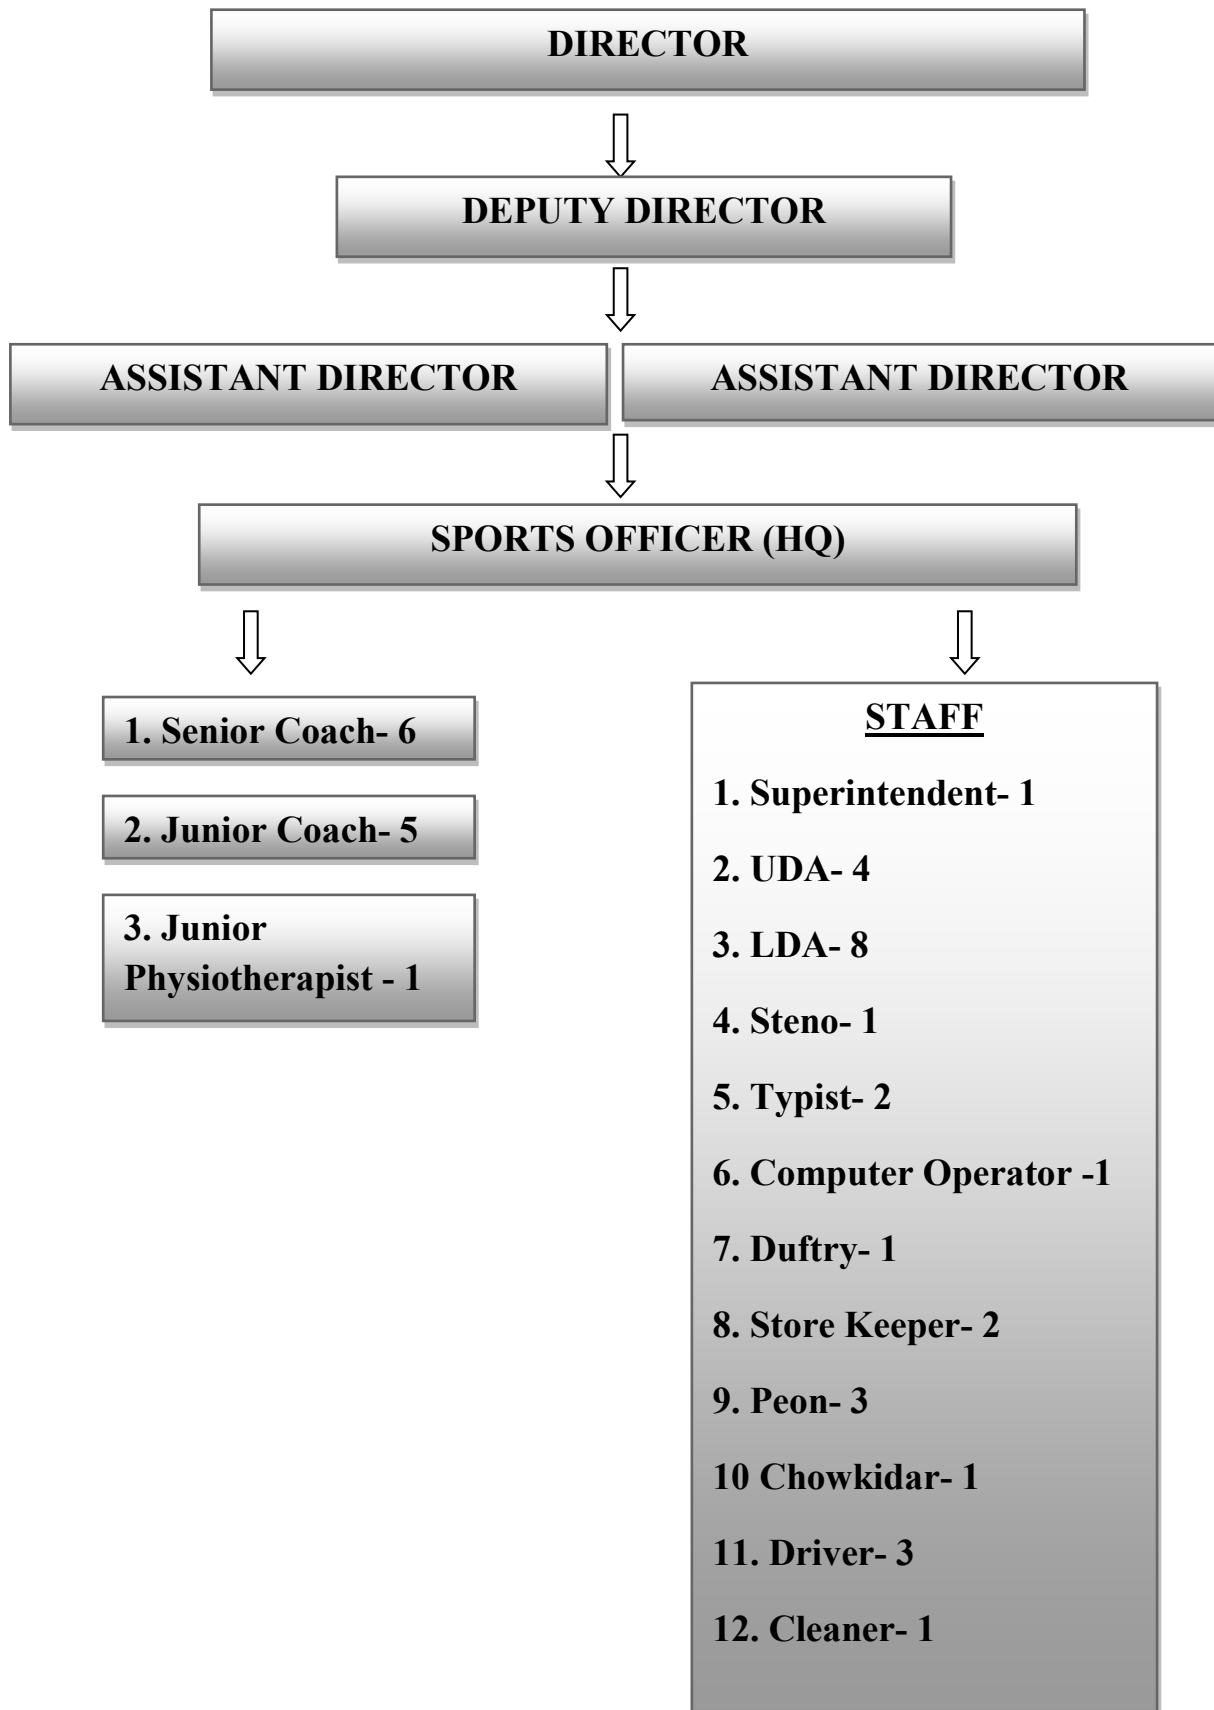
DIRECTOR

DEPUTY DIRECTOR

ASSISTANT DIRECTOR

ASSISTANT DIRECTOR

SPORTS OFFICER (HQ)

1. Senior Coach- 6

2. Junior Coach- 5

3. Junior Physiotherapist - 1

STAFF

1. Superintendent- 1

2. UDA- 4

3. LDA- 8

4. Steno- 1

5. Typist- 2

6. Computer Operator -1

7. Duftry- 1

8. Store Keeper- 2

9. Peon- 3

10 Chowkidar- 1

11. Driver- 3

12. Cleaner- 1